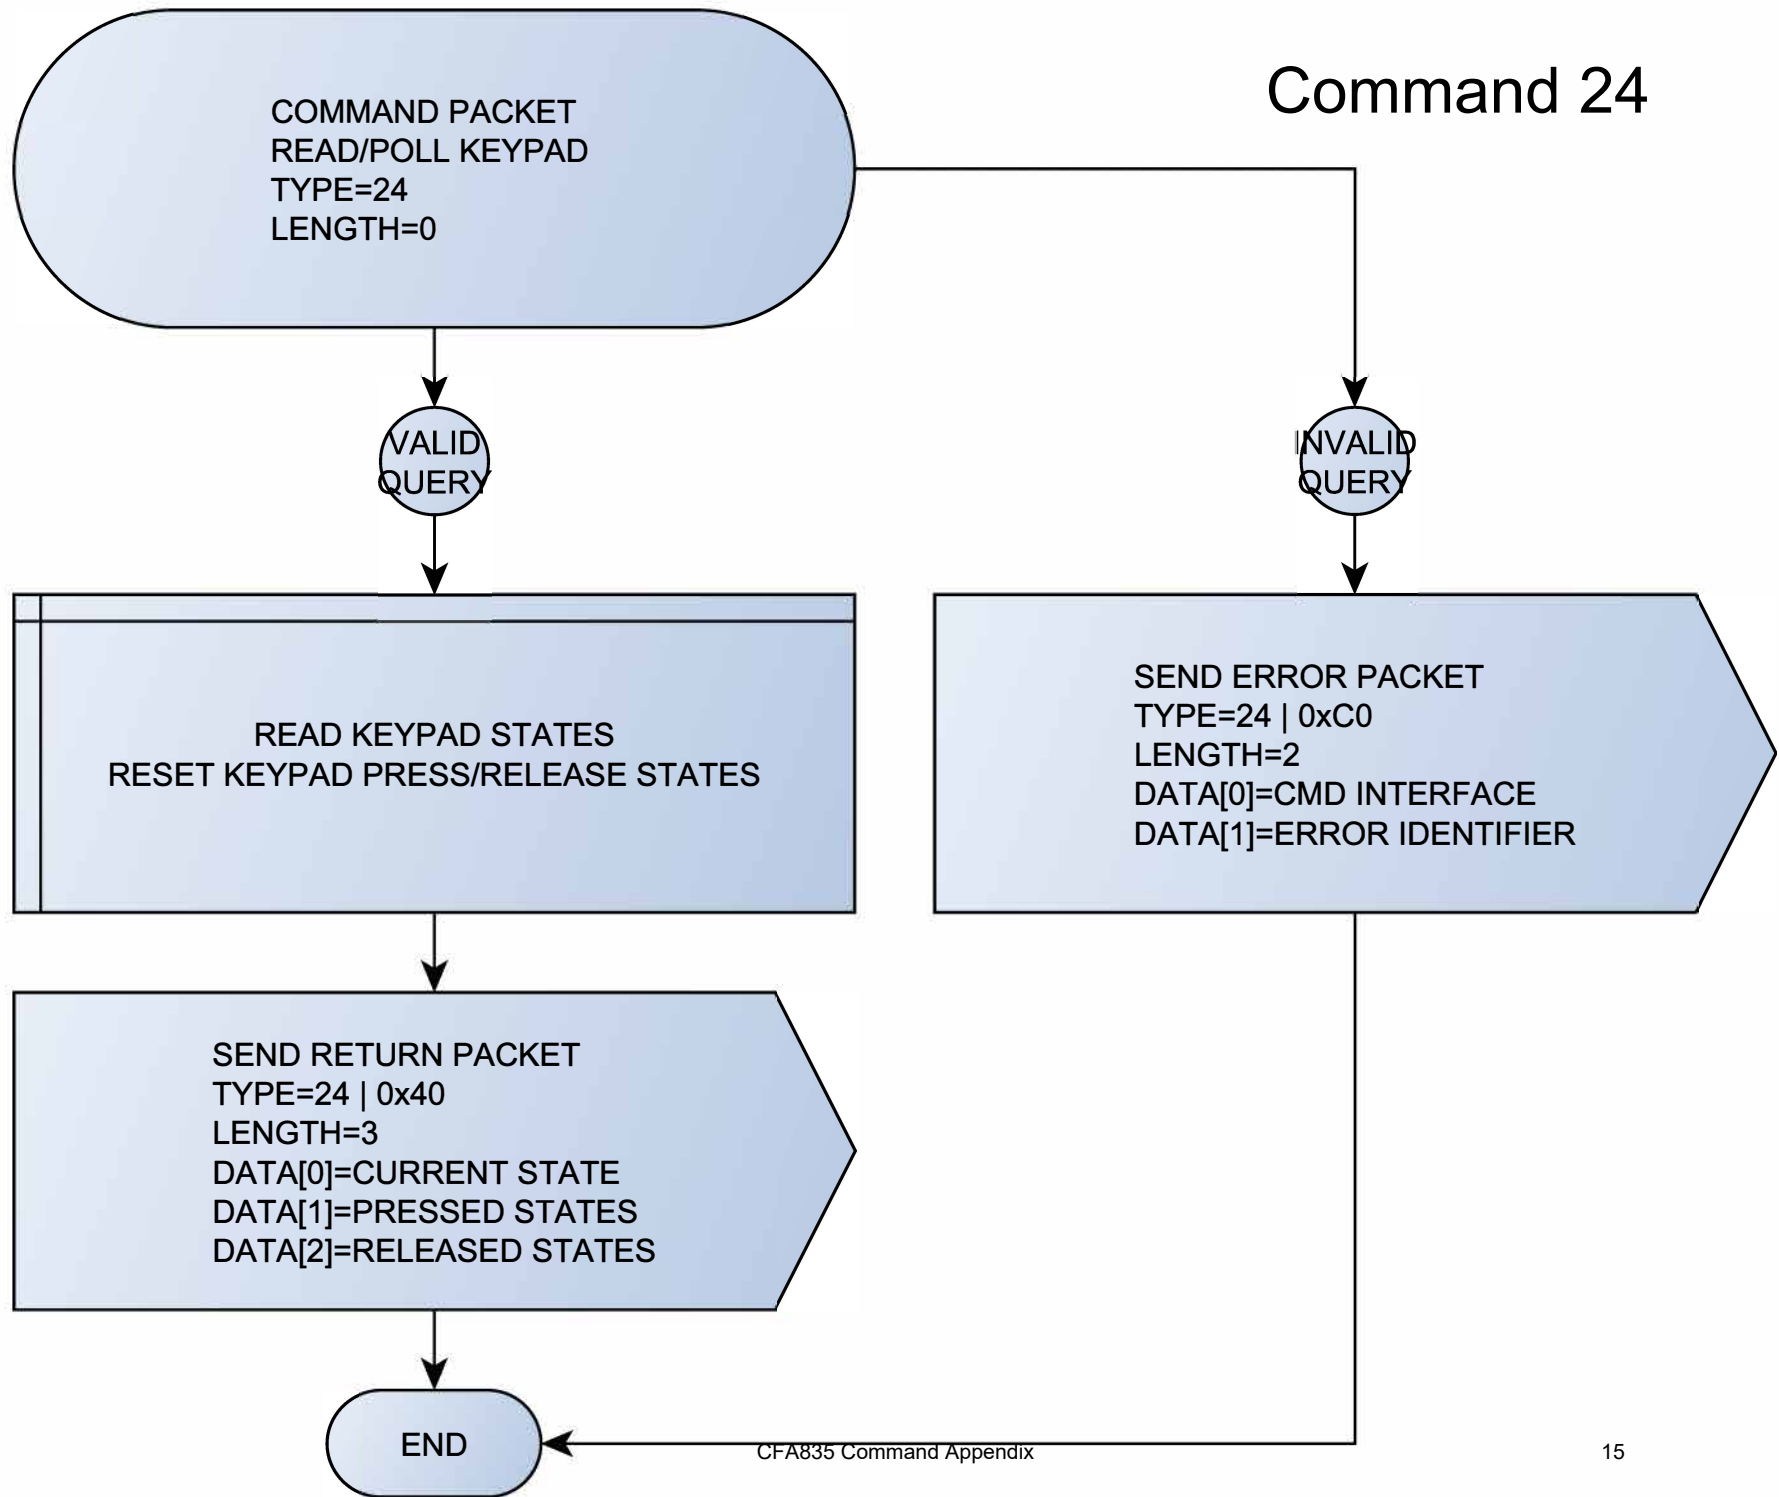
Command 24

COMMAND PACKET
READ/POLL KEYPAD
TYPE=24
LENGTH=0

VALID QUERY

INVALID QUERY

READ KEYPAD STATES
RESET KEYPAD PRESS/RELEASE STATES

SEND ERROR PACKET
TYPE=24 | 0xC0
LENGTH=2
DATA[0]=CMD INTERFACE
DATA[1]=ERROR IDENTIFIER

SEND RETURN PACKET
TYPE=24 | 0x40
LENGTH=3
DATA[0]=CURRENT STATE
DATA[1]=PRESSED STATES
DATA[2]=RELEASED STATES

END

CFA835 Command Appendix

15